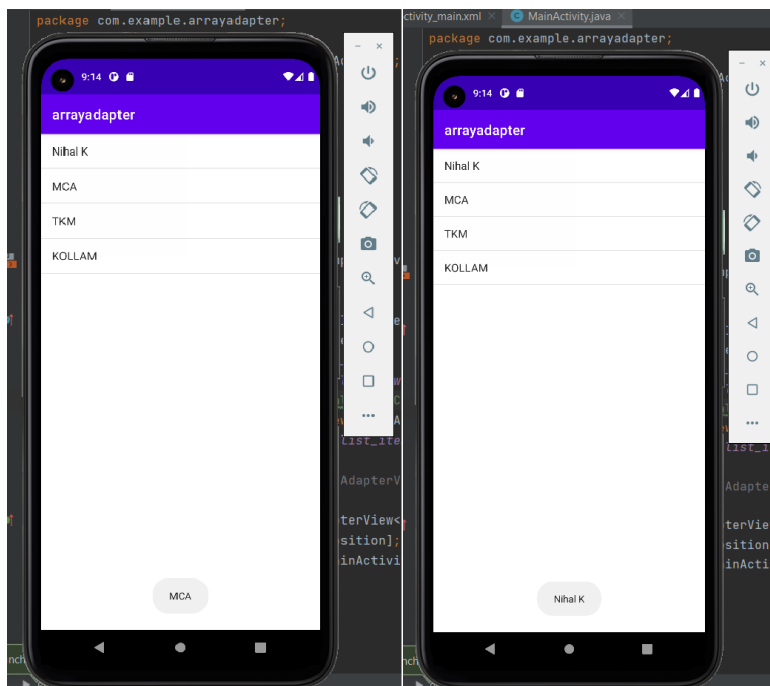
package com.example.arrayadapter;

9:14

arrayadapter

Nihal K

MCA

TKM

KOLLAM

MCA

list_ite

AdapterV

terView<

sition];

inActivi

ctivity_main.xml

MainActivity.java

package com.example.arrayadapter;

9:14

arrayadapter

Nihal K

MCA

TKM

KOLLAM

Nihal K

list_i

Adapte

terVie

sition

inActi